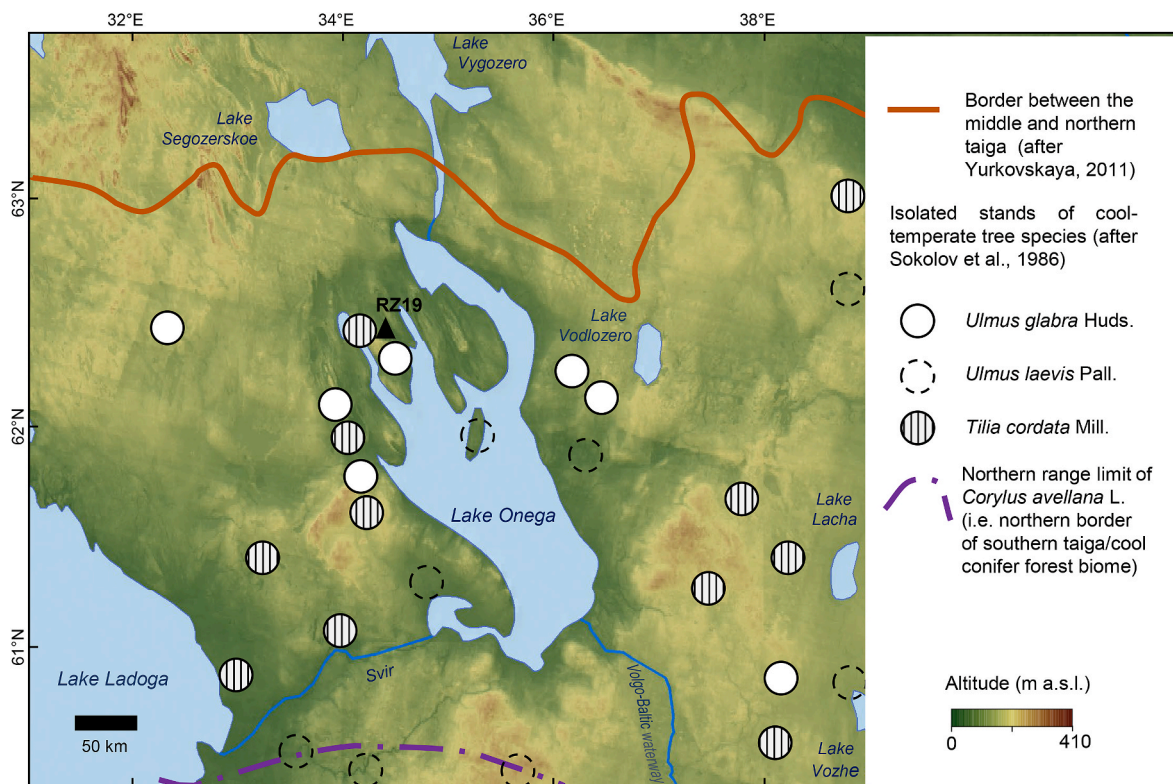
32°E
34°E
36°E
38°E

63°N
62°N
61°N

Lake Vygozero
Lake Segozerskoe
RZ19
Lake Vodlozero
Lake Onega
Lake Lacha
Lake Ladoga
Svir
Volgo-Baltic waterway
Lake Vozhe
50 km

Border between the middle and northern taiga (after Yurkovskaya, 2011)

Isolated stands of cool-temperate tree species (after Sokolov et al., 1986)

Ulmus glabra Huds.

Ulmus laevis Pall.

Tilia cordata Mill.

Northern range limit of Corylus avellana L. (i.e. northern border of southern taiga/cool conifer forest biome)

Altitude (m a.s.l.)
0
410